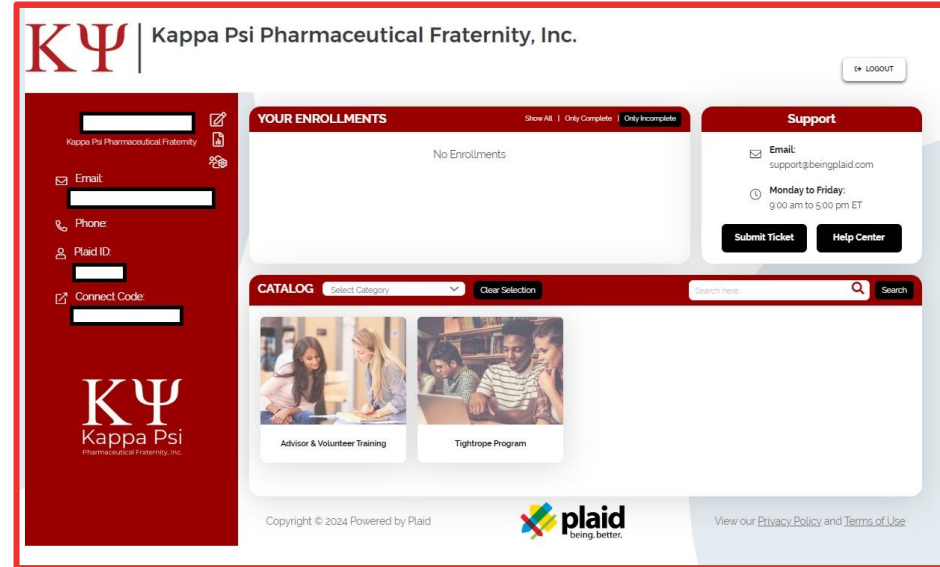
ΚΨ | Kappa Psi Pharmaceutical Fraternity, Inc.

LOGOUT

Kappa Psi Pharmaceutical Fraternity

Email:

Phone:

Plaid ID:

Connect Code:

ΚΨ
Kappa Psi
Pharmaceutical Fraternity, Inc.

YOUR ENROLLMENTS

Show All | Only Complete | Only Incomplete

No Enrollments

Support

Email:
support@beingplaid.com

Monday to Friday:
9:00 am to 5:00 pm ET

Submit Ticket

Help Center

CATALOG

Select Category

Clear Selection

Search here...

Search

Advisor & Volunteer Training

Tightrope Program

Copyright © 2024 Powered by Plaid

plaid
being. better.

View our Privacy Policy and Terms of Use